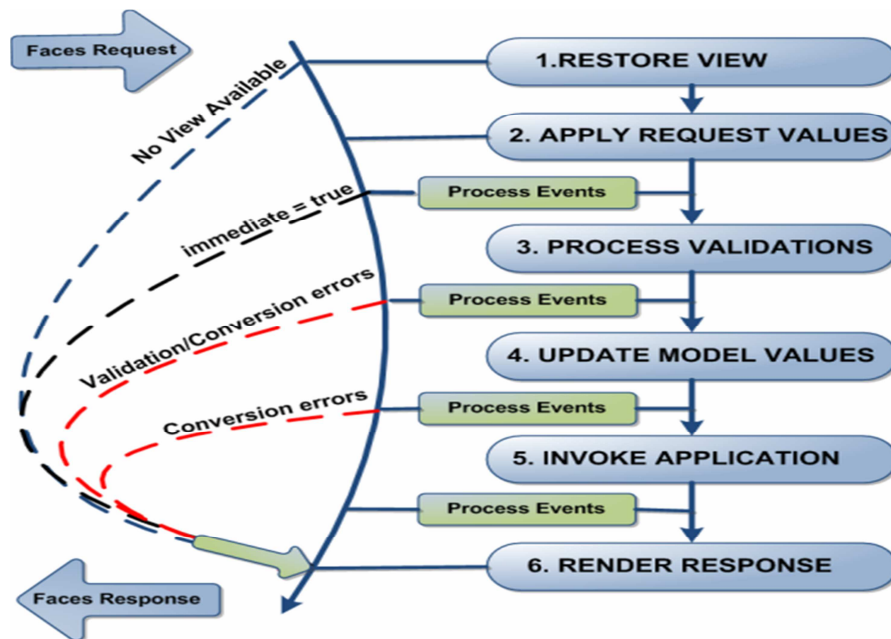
Faces Request

1.RESTORE VIEW

2. APPLY REQUEST VALUES

Process Events

3. PROCESS VALIDATIONS

Process Events

4. UPDATE MODEL VALUES

Process Events

5. INVOKE APPLICATION

Process Events

6. RENDER RESPONSE

No View Available

immediate = true

Validation/Conversion errors

Conversion errors

Faces Response